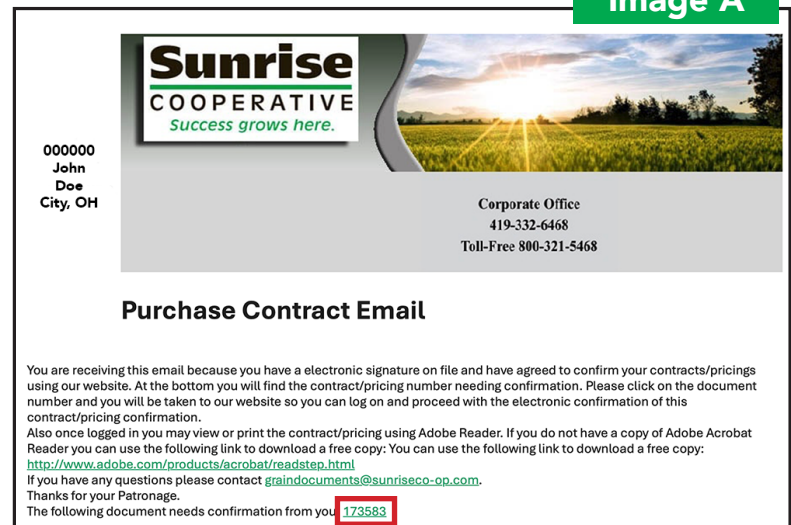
Image A

Sunrise
COOPERATIVE
Success grows here.

000000
John
Doe
City, OH

Corporate Office
419-332-6468
Toll-Free 800-321-5468

Purchase Contract Email

You are receiving this email because you have a electronic signature on file and have agreed to confirm your contracts/pricings using our website. At the bottom you will find the contract/pricing number needing confirmation. Please click on the document number and you will be taken to our website so you can log on and proceed with the electronic confirmation of this contract/pricing confirmation.
Also once logged in you may view or print the contract/pricing using Adobe Reader. If you do not have a copy of Adobe Acrobat Reader you can use the following link to download a free copy: You can use the following link to download a free copy:
http://www.adobe.com/products/acrobat/readstep.html
If you have any questions please contact graindocuments@sunriseco-op.com.
Thanks for your Patronage.
The following document needs confirmation from you 173583